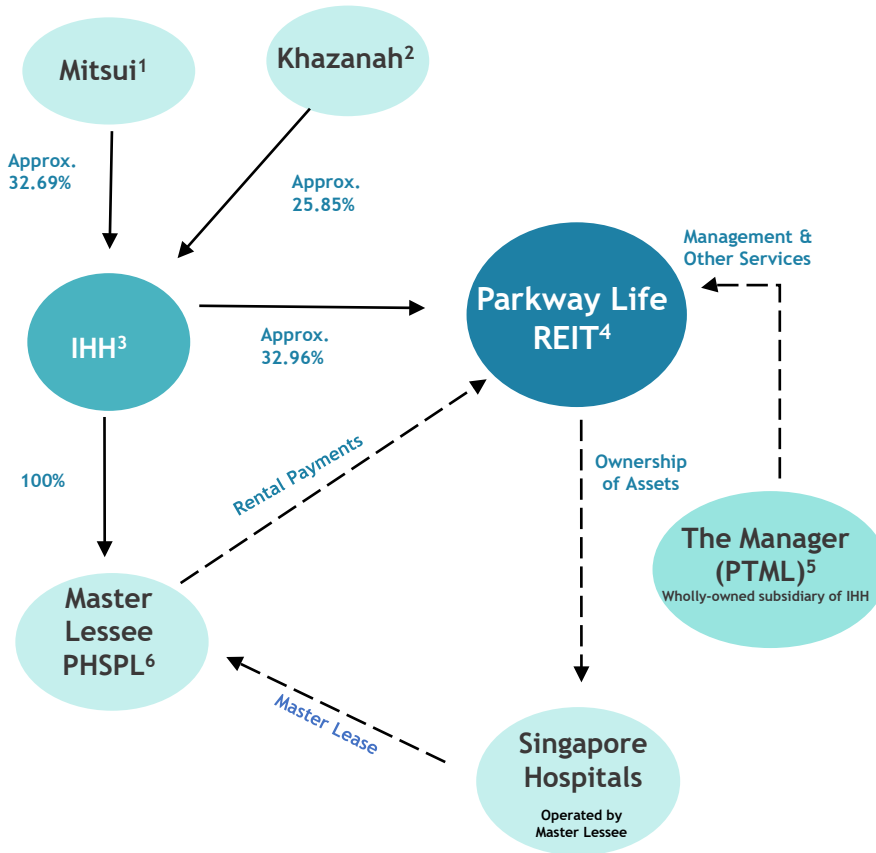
Mitsui$^1$

Khazanah$^2$

Approx. 32.69%

Approx. 25.85%

Management & Other Services

IHH$^3$

Approx. 32.96%

Parkway Life REIT$^4$

Rental Payments

100%

Ownership of Assets

The Manager (PTML)$^5$
Wholly-owned subsidiary of IHH

Master Lessee PHSPL$^6$

Master Lease

Singapore Hospitals
Operated by Master Lessee